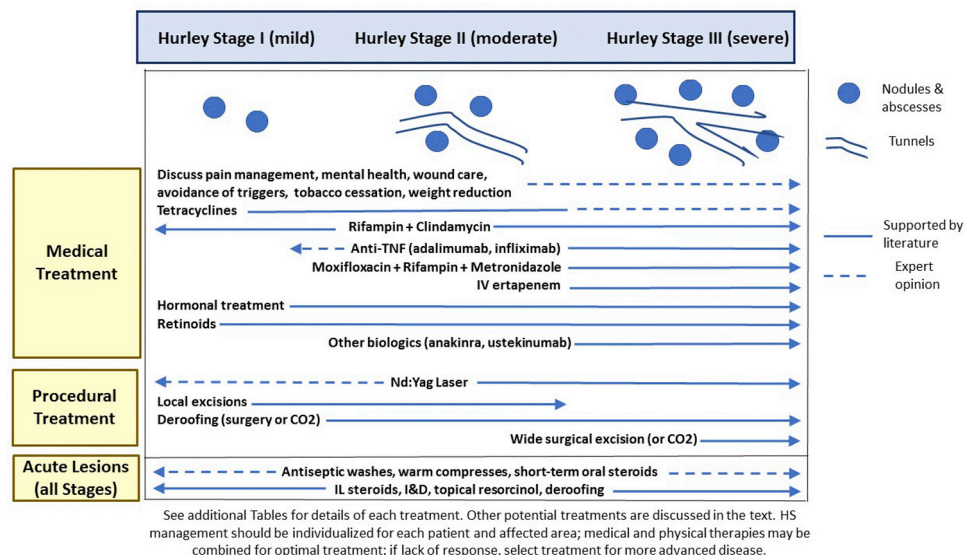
Hurley Stage I (mild) Hurley Stage II (moderate) Hurley Stage III (severe)

Nodules & abscesses

Tunnels

Supported by literature

Expert opinion

Medical Treatment

Discuss pain management, mental health, wound care, avoidance of triggers, tobacco cessation, weight reduction

Tetracyclines

Rifampin + Clindamycin

Anti-TNF (adalimumab, infliximab)

Moxifloxacin + Rifampin + Metronidazole

IV ertapenem

Hormonal treatment

Retinoids

Other biologics (anakinra, ustekinumab)

Procedural Treatment

Nd:Yag Laser

Local excisions

Deroofing (surgery or CO2)

Wide surgical excision (or CO2)

Acute Lesions (all Stages)

Antiseptic washes, warm compresses, short-term oral steroids

IL steroids, I&D, topical resorcinol, deroofing

See additional Tables for details of each treatment. Other potential treatments are discussed in the text. HS management should be individualized for each patient and affected area; medical and physical therapies may be combined for optimal treatment; if lack of response, select treatment for more advanced disease.